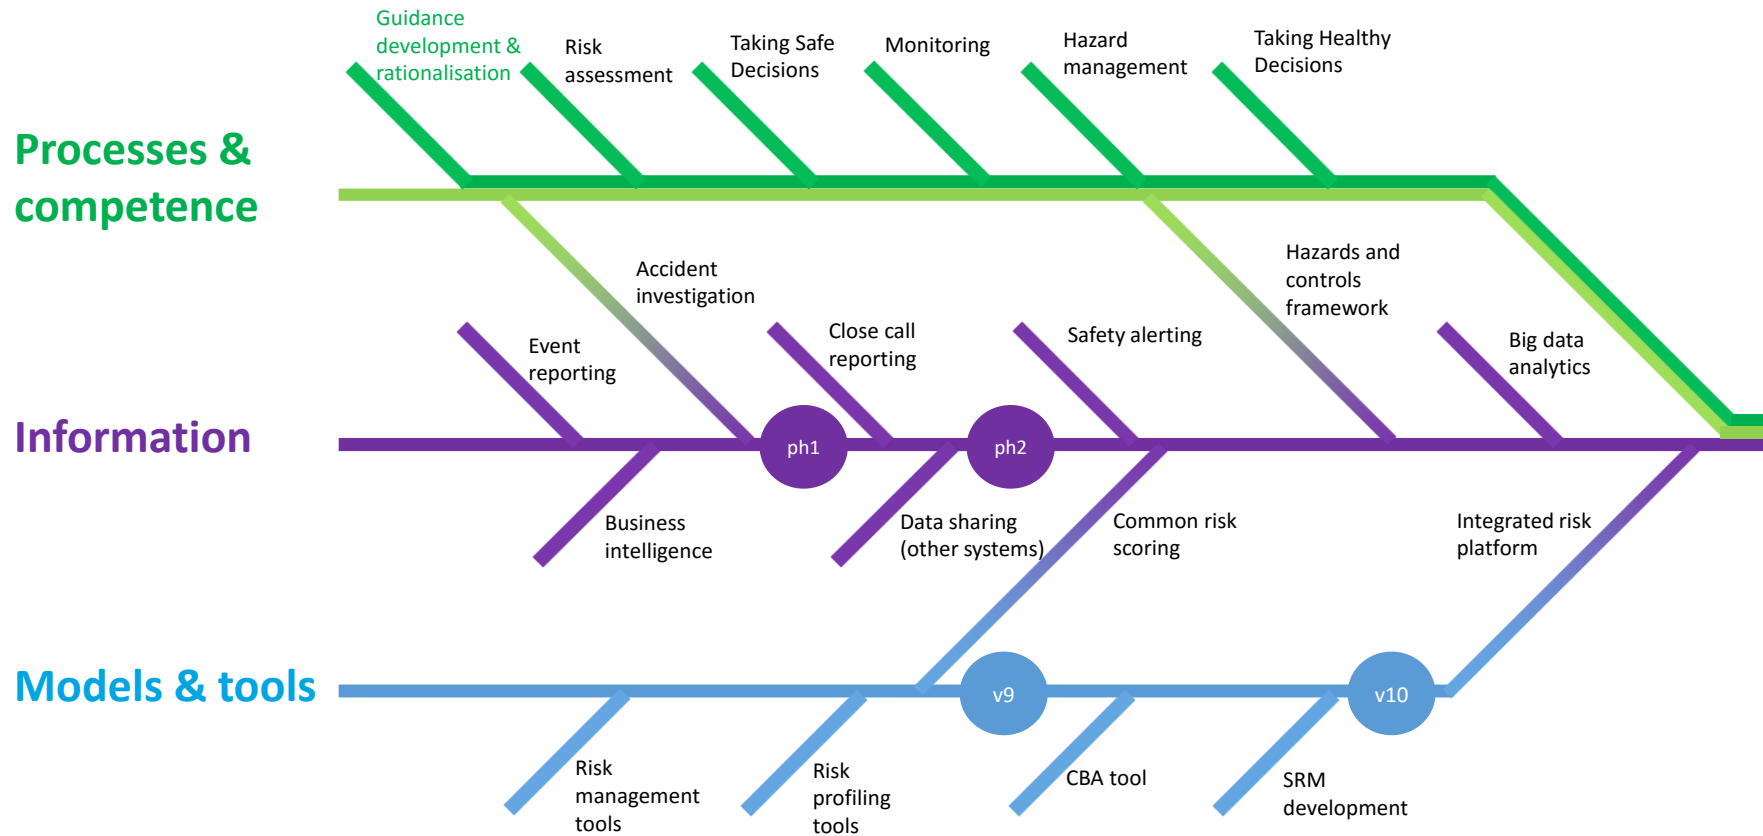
Guidance development & rationalisation

Risk assessment

Taking Safe Decisions

Monitoring

Hazard management

Taking Healthy Decisions

Processes & competence

Accident investigation

Hazards and controls framework

Event reporting

Close call reporting

Safety alerting

Big data analytics

Information

ph1

ph2

Business intelligence

Data sharing (other systems)

Common risk scoring

Integrated risk platform

Models & tools

v9

v10

Risk management tools

Risk profiling tools

CBA tool

SRM development